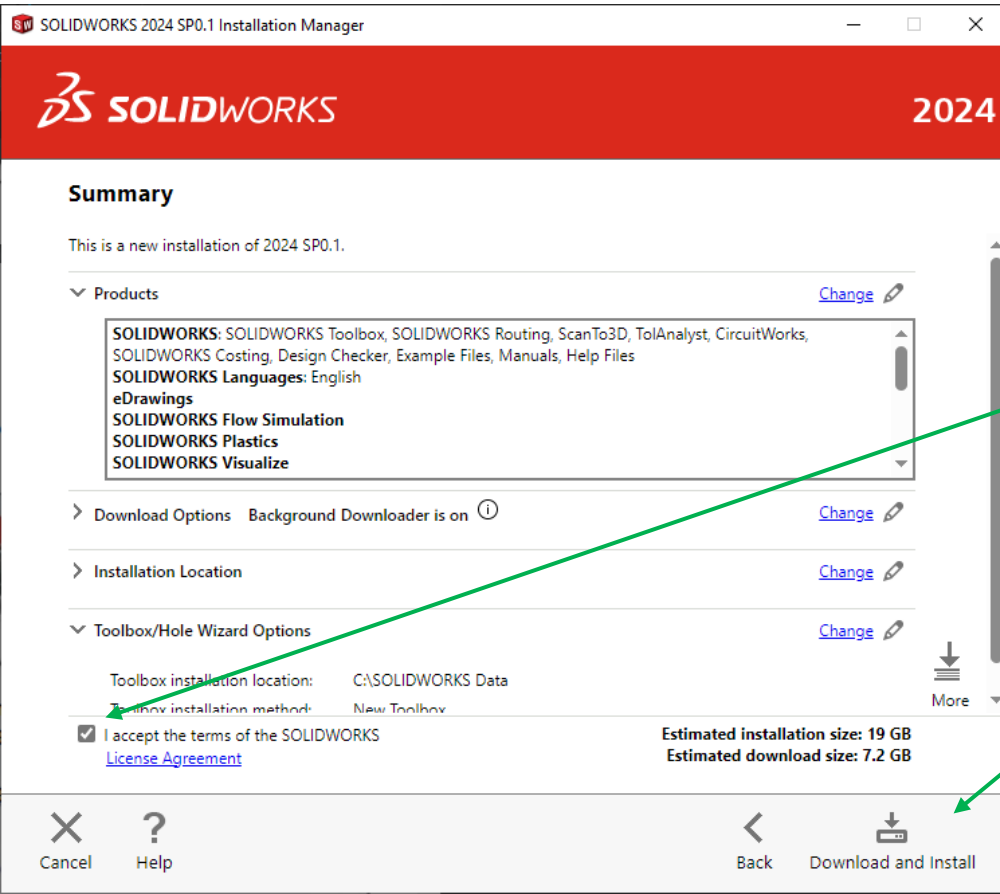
SOLIDWORKS 2024 SP0.1 Installation Manager

SOLIDWORKS

2024

Summary

This is a new installation of 2024 SP0.1.

Products

Change

SOLIDWORKS: SOLIDWORKS Toolbox, SOLIDWORKS Routing, ScanTo3D, TolAnalyst, CircuitWorks, SOLIDWORKS Costing, Design Checker, Example Files, Manuals, Help Files
SOLIDWORKS Languages: English
eDrawings
SOLIDWORKS Flow Simulation
SOLIDWORKS Plastics
SOLIDWORKS Visualize

Download Options Background Downloader is on

Change

Installation Location

Change

Toolbox/Hole Wizard Options

Change

Toolbox installation location: C:\SOLIDWORKS Data

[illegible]oolbox installation method: New Toolbox

More

I accept the terms of the SOLIDWORKS
License Agreement

Estimated installation size: 19 GB
Estimated download size: 7.2 GB

Cancel

Help

Back

Download and Install